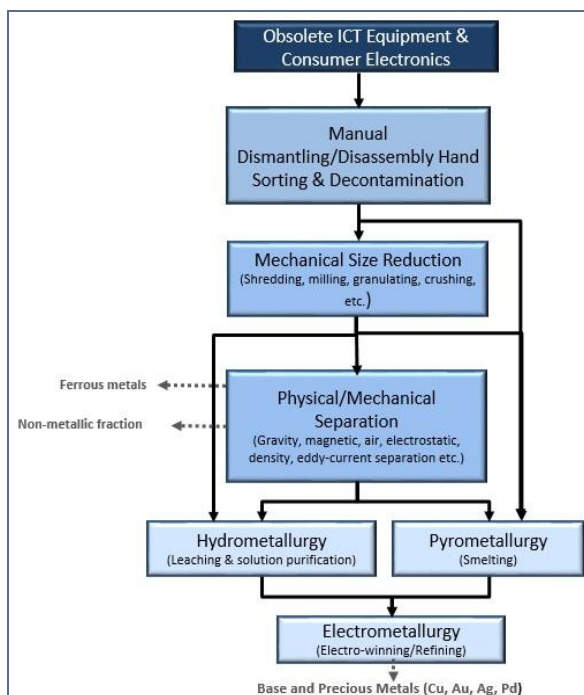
Obsolete ICT Equipment & Consumer Electronics

Manual Dismantling/Disassembly Hand Sorting & Decontamination

Mechanical Size Reduction
(Shredding, milling, granulating, crushing, etc.)

Ferrous metals

Non-metallic fraction

Physical/Mechanical Separation
(Gravity, magnetic, air, electrostatic, density, eddy-current separation etc.)

Hydrometallurgy
(Leaching & solution purification)

Pyrometallurgy
(Smelting)

Electrometallurgy
(Electro-winning/Refining)

Base and Precious Metals (Cu, Au, Ag, Pd)